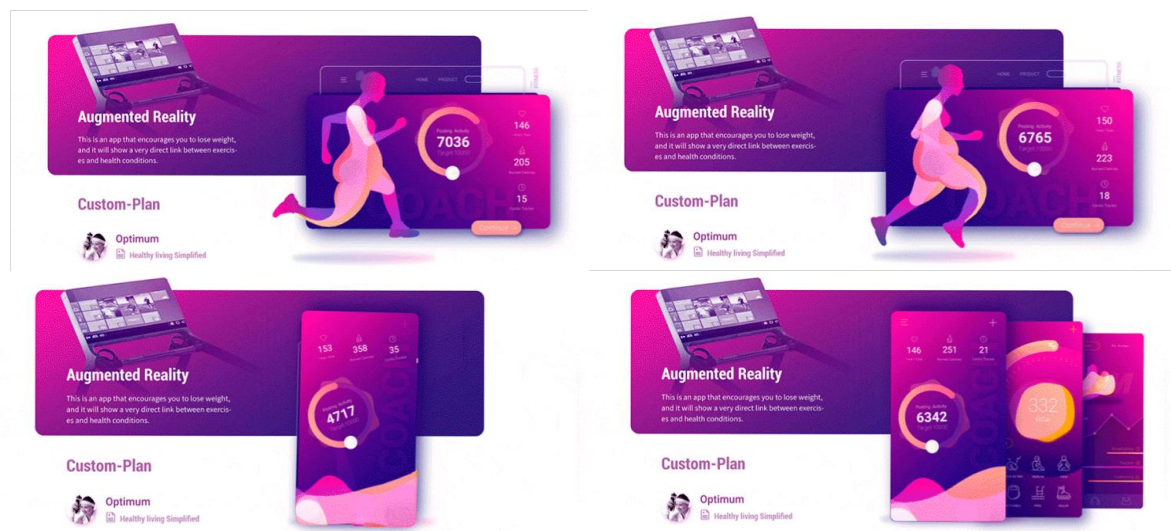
Augmented Reality

This is an app that encourages you to lose weight, and it will show a very direct link between exercises and health conditions.

HOME PRODUCT

Posting Activity
7036
Target Trends

146
205
15

COACH

Continue

Custom-Plan

Optimum
Healthy living Simplified

Augmented Reality

This is an app that encourages you to lose weight, and it will show a very direct link between exercises and health conditions.

HOME PRODUCT

Posting Activity
6765

150
223
18

COACH

Continue

Custom-Plan

Optimum
Healthy living Simplified

Augmented Reality

This is an app that encourages you to lose weight, and it will show a very direct link between exercises and health conditions.

153
358
35

Posting Activity
4717

COACH

Custom-Plan

Optimum
Healthy living Simplified

Augmented Reality

This is an app that encourages you to lose weight, and it will show a very direct link between exercises and health conditions.

146
251
21

Posting Activity
6342

332

COACH

Custom-Plan

Optimum
Healthy living Simplified